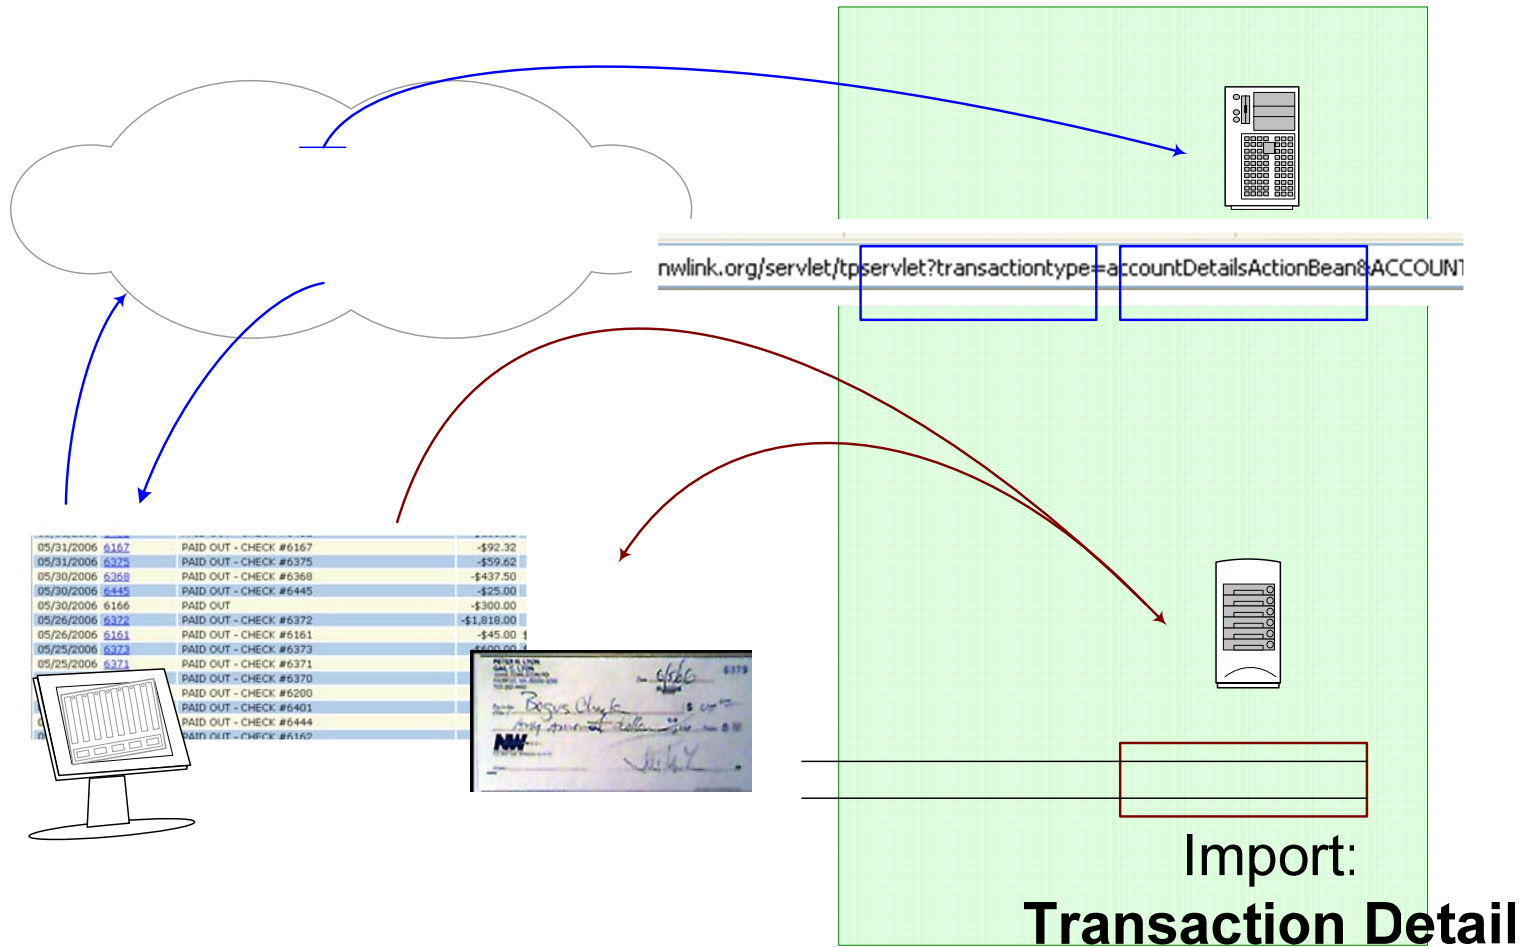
nwlink.org/servlet/tpservlet?transactiontype=accountDetailsActionBean&ACCOUNT

| | | | |
|---|---|---|---|
| 05/31/2006 | 6167 | PAID OUT - CHECK #6167 | -$92.32 |
| 05/31/2006 | 6375 | PAID OUT - CHECK #6375 | -$59.62 |
| 05/30/2006 | 6368 | PAID OUT - CHECK #6368 | -$437.50 |
| 05/30/2006 | 6445 | PAID OUT - CHECK #6445 | -$25.00 |
| 05/30/2006 | 6166 | PAID OUT | -$300.00 |
| 05/26/2006 | 6372 | PAID OUT - CHECK #6372 | -$1,818.00 |
| 05/26/2006 | 6161 | PAID OUT - CHECK #6161 | -$45.00 |
| 05/25/2006 | 6373 | PAID OUT - CHECK #6373 | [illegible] |
| 05/25/2006 | 6371 | PAID OUT - CHECK #6371 | |
| | | PAID OUT - CHECK #6370 | |
| | | PAID OUT - CHECK #6200 | |
| | | PAID OUT - CHECK #6401 | |
| | | PAID OUT - CHECK #6444 | |
| | | PAID OUT - CHECK #6162 | |

6379
4/5/06
Bogus Check
NW

Import:
Transaction Detail